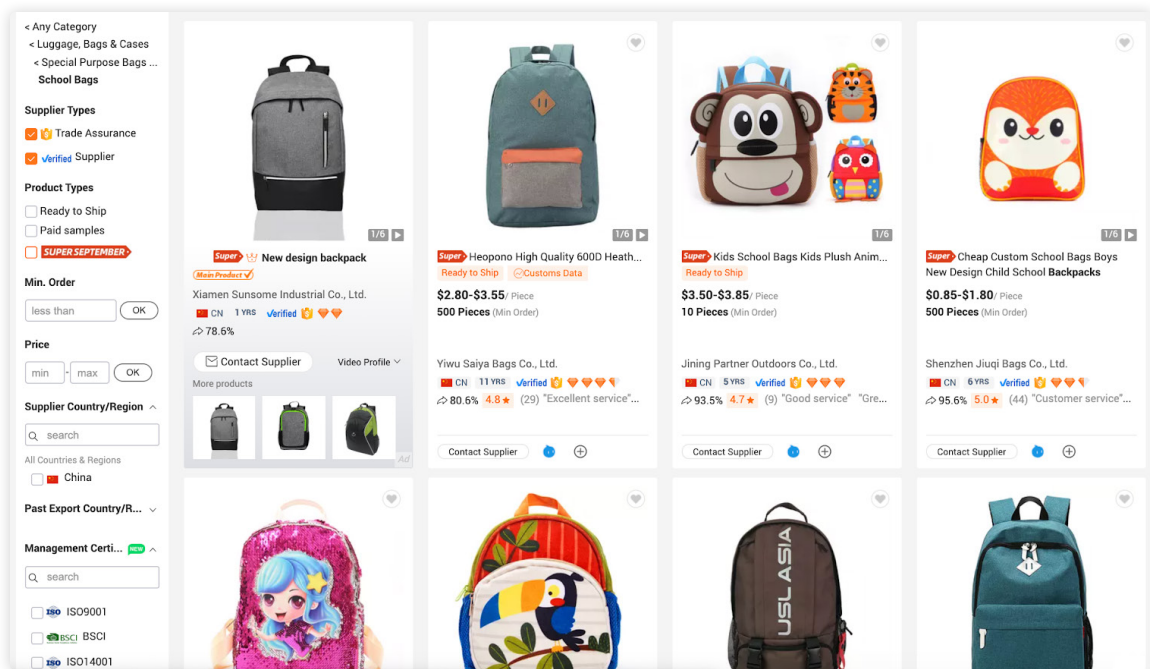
< Any Category
< Luggage, Bags & Cases
< Special Purpose Bags ...
School Bags

Supplier Types
Trade Assurance
Verified Supplier

Product Types
Ready to Ship
Paid samples
SUPER SEPTEMBER

Min. Order
less than
OK

Price
min - max
OK

Supplier Country/Region
search
All Countries & Regions
China

Past Export Country/R...

Management Certi... NEW
search
ISO9001
BSCI
ISO14001

1/6
Super New design backpack
Main Product
Xiamen Sunsome Industrial Co., Ltd.
CN 1 YRS Verified
78.6%
Contact Supplier
Video Profile
More products
Ad

1/6
Super Heopono High Quality 600D Heath...
Ready to Ship
Customs Data
$2.80-$3.55/ Piece
500 Pieces (Min Order)
Yiwu Saiya Bags Co., Ltd.
CN 11 YRS Verified
80.6% 4.8 (29) "Excellent service"...
Contact Supplier

1/6
Super Kids School Bags Kids Plush Anim...
Ready to Ship
$3.50-$3.85/ Piece
10 Pieces (Min Order)
Jining Partner Outdoors Co., Ltd.
CN 5 YRS Verified
93.5% 4.7 (9) "Good service" "Gre...
Contact Supplier

1/6
Super Cheap Custom School Bags Boys New Design Child School Backpacks
$0.85-$1.80/ Piece
500 Pieces (Min Order)
Shenzhen Jiuqi Bags Co., Ltd.
CN 6 YRS Verified
95.6% 5.0 (44) "Customer service"...
Contact Supplier

USL ASIA